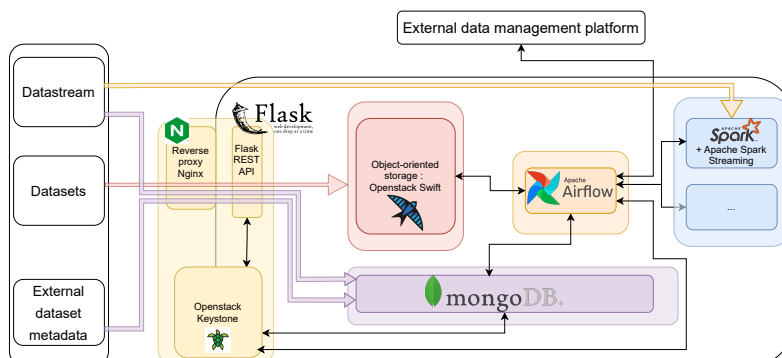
External data management platform

Datastream

Datasets

External dataset metadata

Flask
web development, one drop at a time

Reverse proxy Nginx

Flask REST API

Openstack Keystone

Object-oriented storage : Openstack Swift

Apache Airflow

APACHE Spark + Apache Spark Streaming

...

mongoDB.